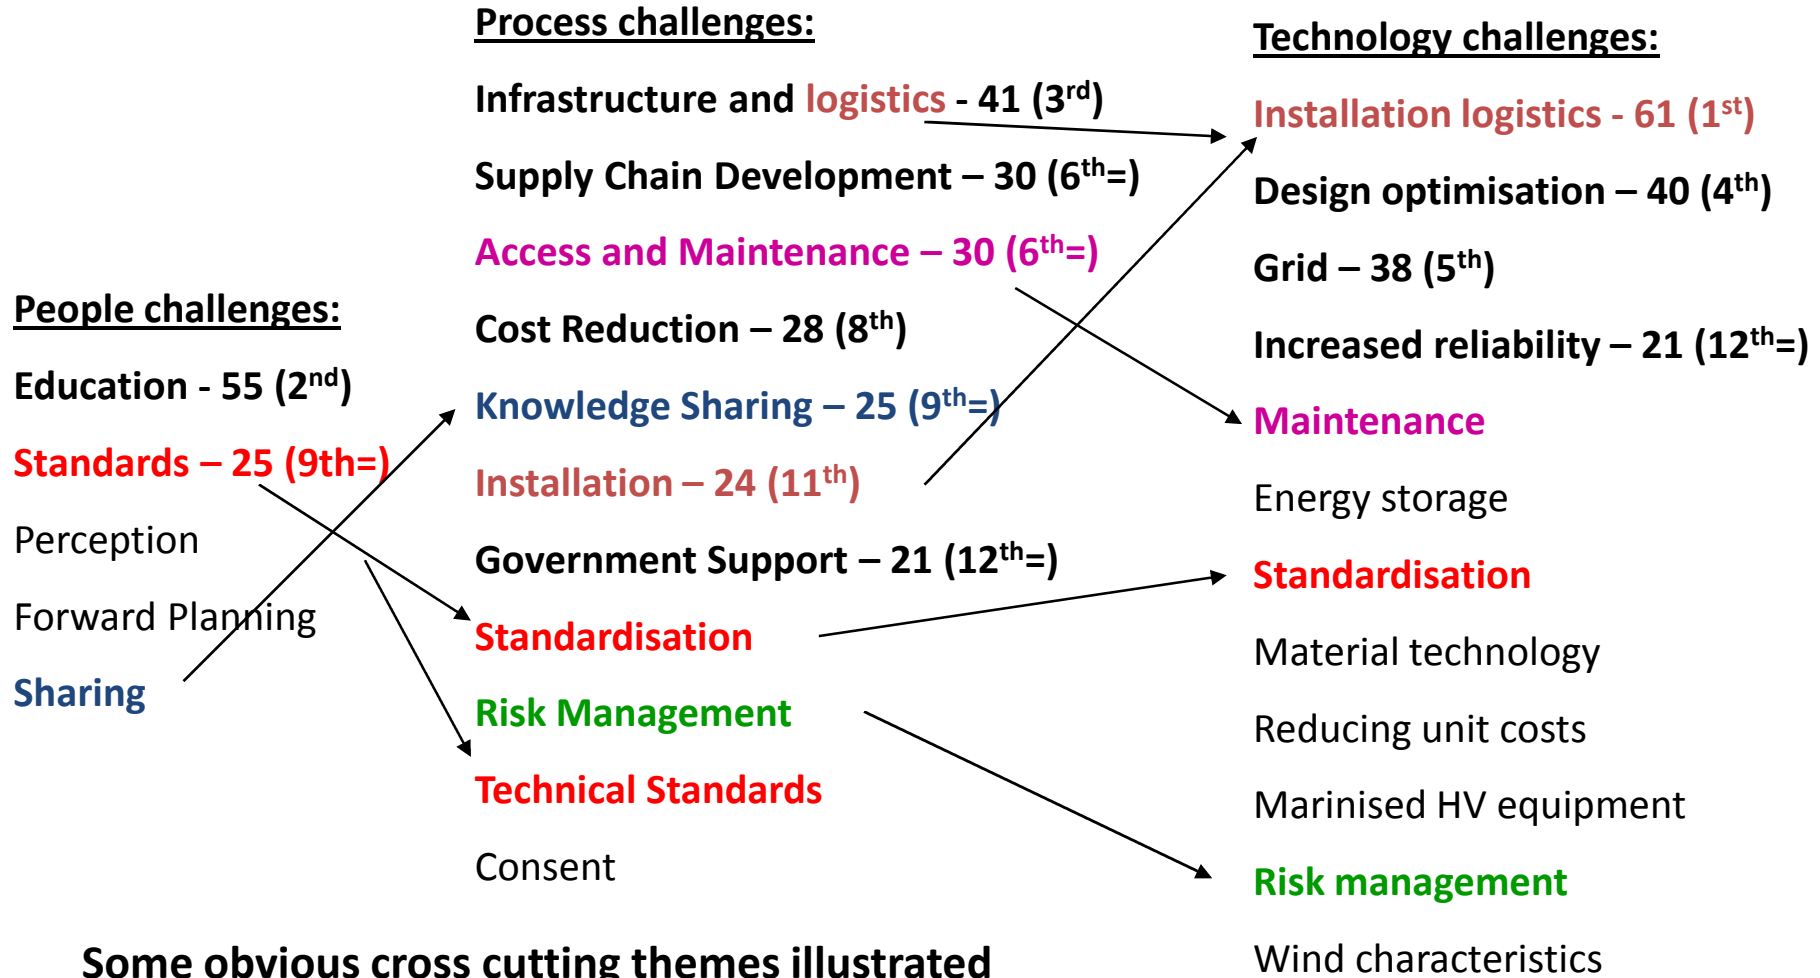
People challenges:

Education - 55 (2$^{nd}$)

Standards – 25 (9th=)

Perception

Forward Planning

Sharing

Process challenges:

Infrastructure and logistics - 41 (3$^{rd}$)

Supply Chain Development – 30 (6$^{th}$=)

Access and Maintenance – 30 (6$^{th}$=)

Cost Reduction – 28 (8$^{th}$)

Knowledge Sharing – 25 (9$^{th}$=)

Installation – 24 (11$^{th}$)

Government Support – 21 (12$^{th}$=)

Standardisation

Risk Management

Technical Standards

Consent

Technology challenges:

Installation logistics - 61 (1$^{st}$)

Design optimisation – 40 (4$^{th}$)

Grid – 38 (5$^{th}$)

Increased reliability – 21 (12$^{th}$=)

Maintenance

Energy storage

Standardisation

Material technology

Reducing unit costs

Marinised HV equipment

Risk management

Wind characteristics

Some obvious cross cutting themes illustrated